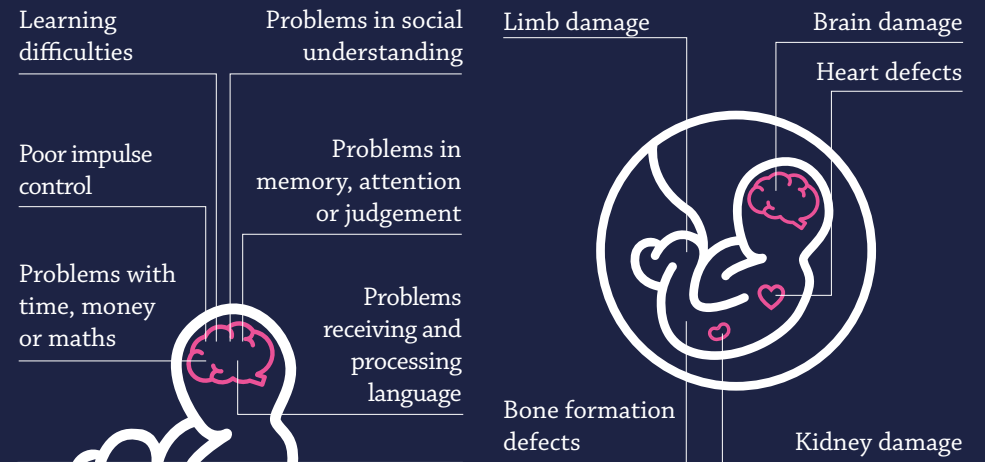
Learning difficulties

Problems in social understanding

Poor impulse control

Problems in memory, attention or judgement

Problems with time, money or maths

Problems receiving and processing language

Limb damage

Brain damage

Heart defects

Bone formation defects

Kidney damage